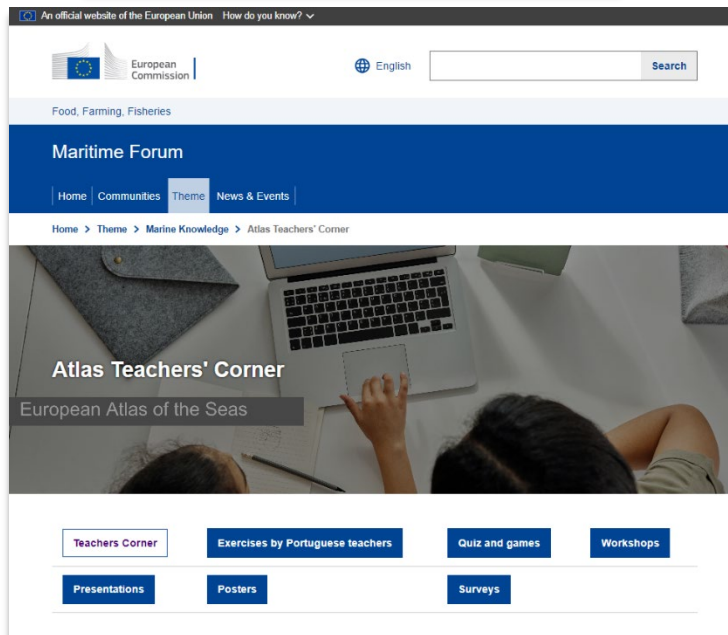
An official website of the European Union How do you know?

European Commission

English

Search

Food, Farming, Fisheries

Maritime Forum

Home | Communities | Theme | News & Events

Home > Theme > Marine Knowledge > Atlas Teachers' Corner

Atlas Teachers' Corner

European Atlas of the Seas

Teachers Corner

Exercises by Portuguese teachers

Quiz and games

Workshops

Presentations

Posters

Surveys